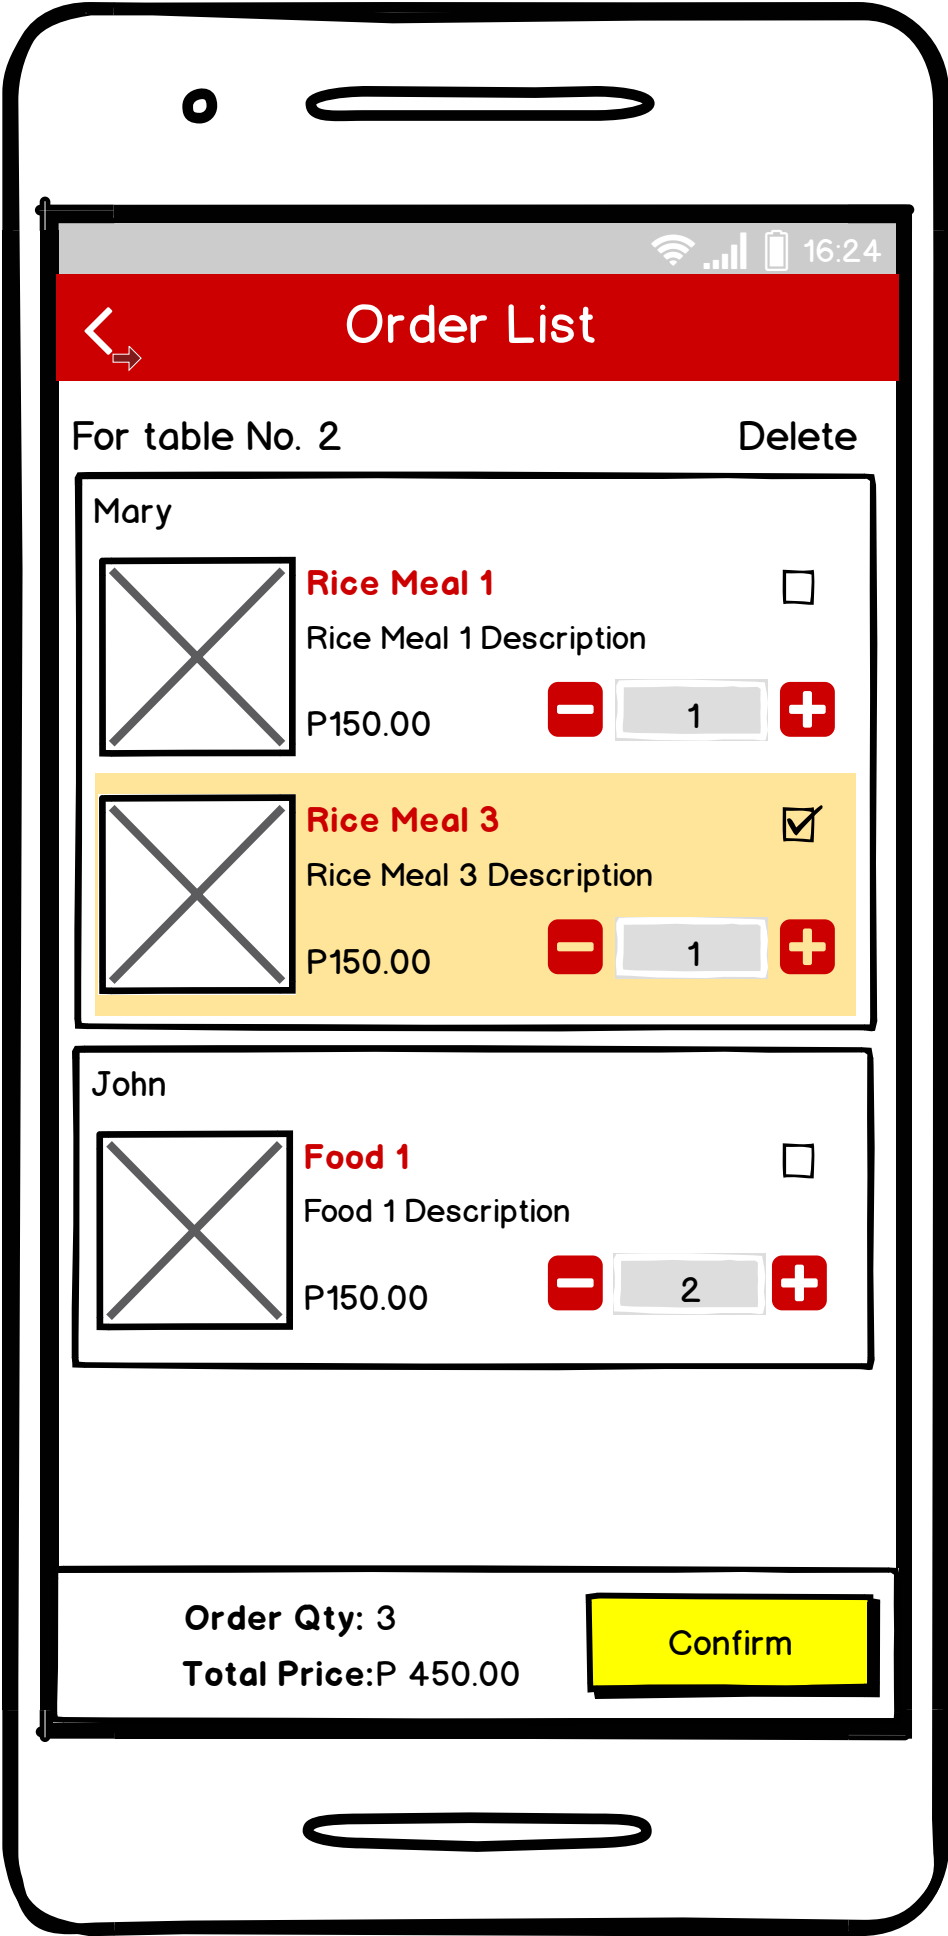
16:24

Order List

For table No. 2

Delete

Mary

Rice Meal 1

Rice Meal 1 Description

P150.00

1

Rice Meal 3

Rice Meal 3 Description

P150.00

1

John

Food 1

Food 1 Description

P150.00

2

Order Qty: 3

Total Price:P 450.00

Confirm